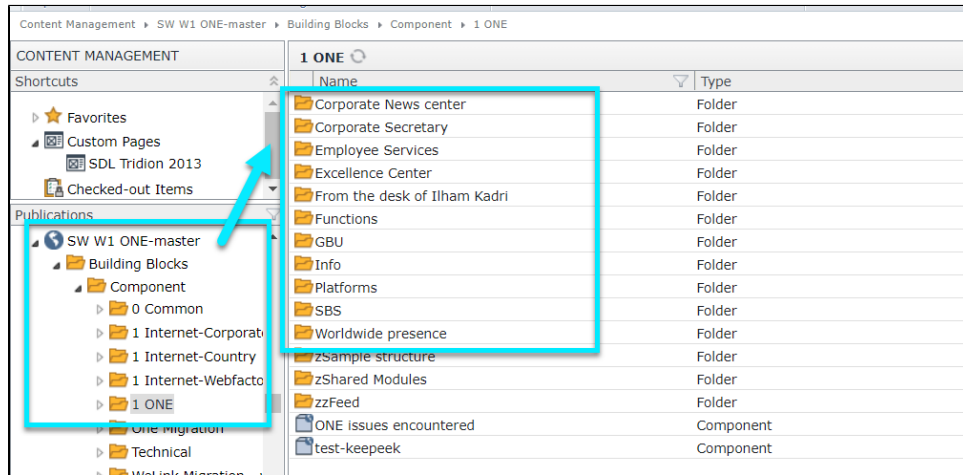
Content Management ▸ SW W1 ONE-master ▸ Building Blocks ▸ Component ▸ 1 ONE

CONTENT MANAGEMENT

Shortcuts

Favorites
Custom Pages
SDL Tridion 2013
Checked-out Items

Publications

SW W1 ONE-master
Building Blocks
Component
0 Common
1 Internet-Corporat
1 Internet-Country
1 Internet-Webfacto
1 ONE
One Migration
Technical
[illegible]

1 ONE

| Name | Type |
|---|---|
| Corporate News center | Folder |
| Corporate Secretary | Folder |
| Employee Services | Folder |
| Excellence Center | Folder |
| From the desk of Ilham Kadri | Folder |
| Functions | Folder |
| GBU | Folder |
| Info | Folder |
| Platforms | Folder |
| SBS | Folder |
| Worldwide presence | Folder |
| zSample structure | Folder |
| zShared Modules | Folder |
| zzFeed | Folder |
| ONE issues encountered | Component |
| test-keepeek | Component |